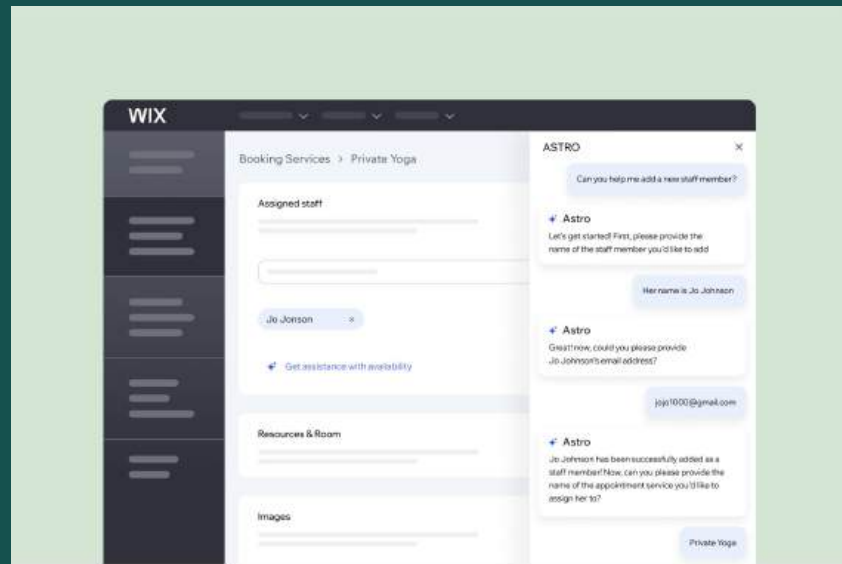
WIX

Booking Services > Private Yoga

Assigned staff

Jo Jonson ×

Get assistance with availability

Resources & Room

Images

ASTRO ×

Can you help me add a new staff member?

Astro
Let's get started! First, please provide the name of the staff member you'd like to add

Her name is Jo Johnson

Astro
Great! now, could you please provide Jo Johnson's email address?

jojo1000@gmail.com

Astro
Jo Johnson has been successfully added as a staff member! Now, can you please provide the name of the appointment service you'd like to assign her to?

Private Yoga